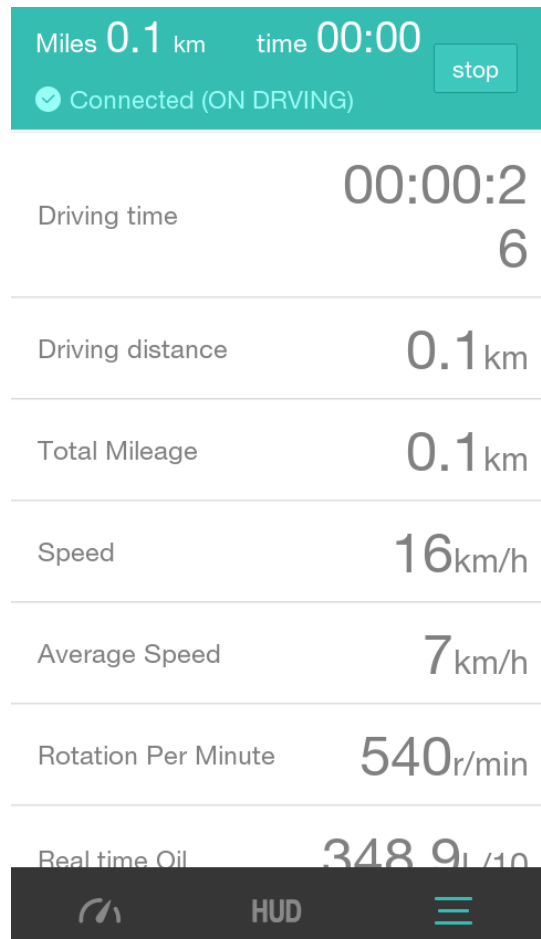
Miles 0.1 km time 00:00 stop

Connected (ON DRVING)

| | |
|---|---|
| Driving time | 00:00:26 |
| Driving distance | 0.1km |
| Total Mileage | 0.1km |
| Speed | 16km/h |
| Average Speed | 7km/h |
| Rotation Per Minute | 540r/min |
| Real time Oil | 348.9L/10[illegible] |

HUD